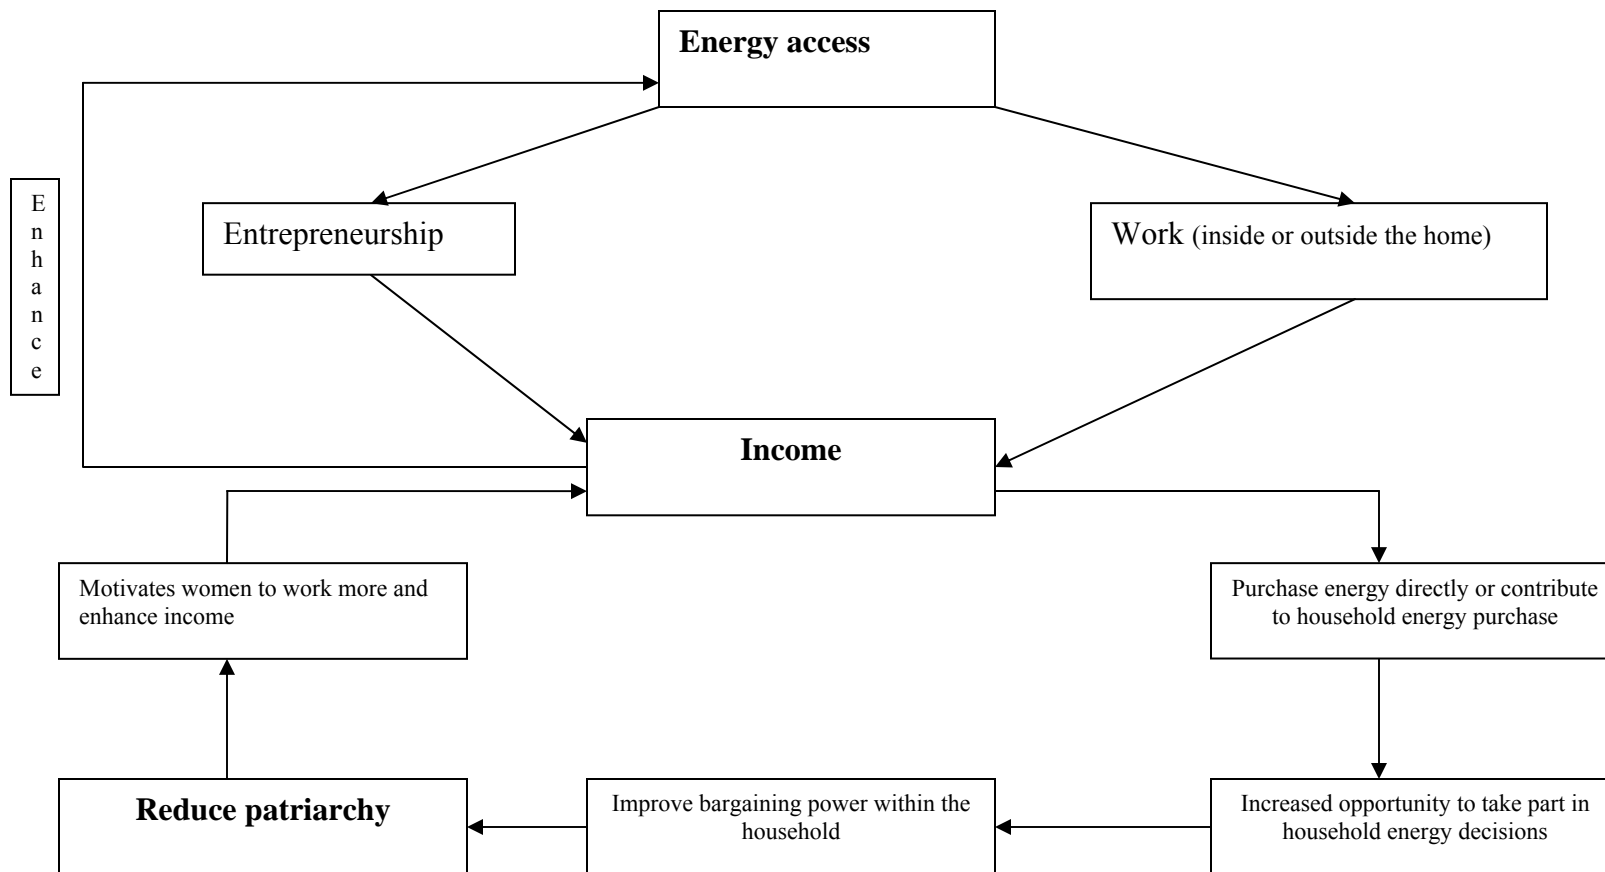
Energy access

Enhance

Entrepreneurship

Work (inside or outside the home)

Income

Motivates women to work more and enhance income

Purchase energy directly or contribute to household energy purchase

Reduce patriarchy

Improve bargaining power within the household

Increased opportunity to take part in household energy decisions